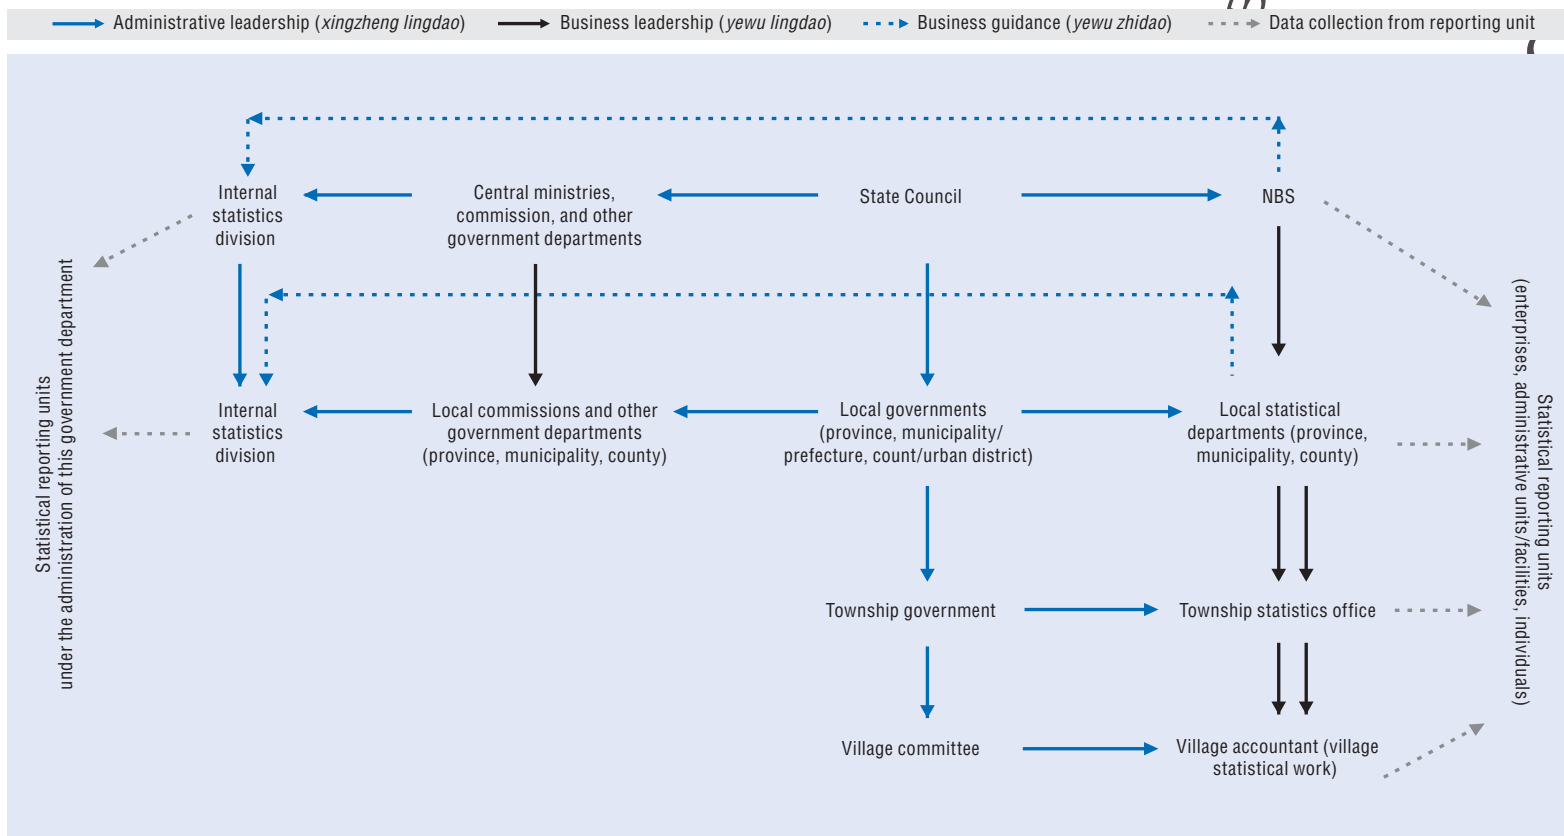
Administrative leadership (*xingzheng lingdao*) Business leadership (*yewu lingdao*) Business guidance (*yewu zhidao*) Data collection from reporting unit

Internal statistics division

Central ministries, commission, and other government departments

State Council

NBS

Statistical reporting units under the administration of this government department

Internal statistics division

Local commissions and other government departments (province, municipality, county)

Local governments (province, municipality/ prefecture, count/urban district)

Local statistical departments (province, municipality, county)

Statistical reporting units (enterprises, administrative units/facilities, individuals)

Township government

Township statistics office

Village committee

Village accountant (village statistical work)